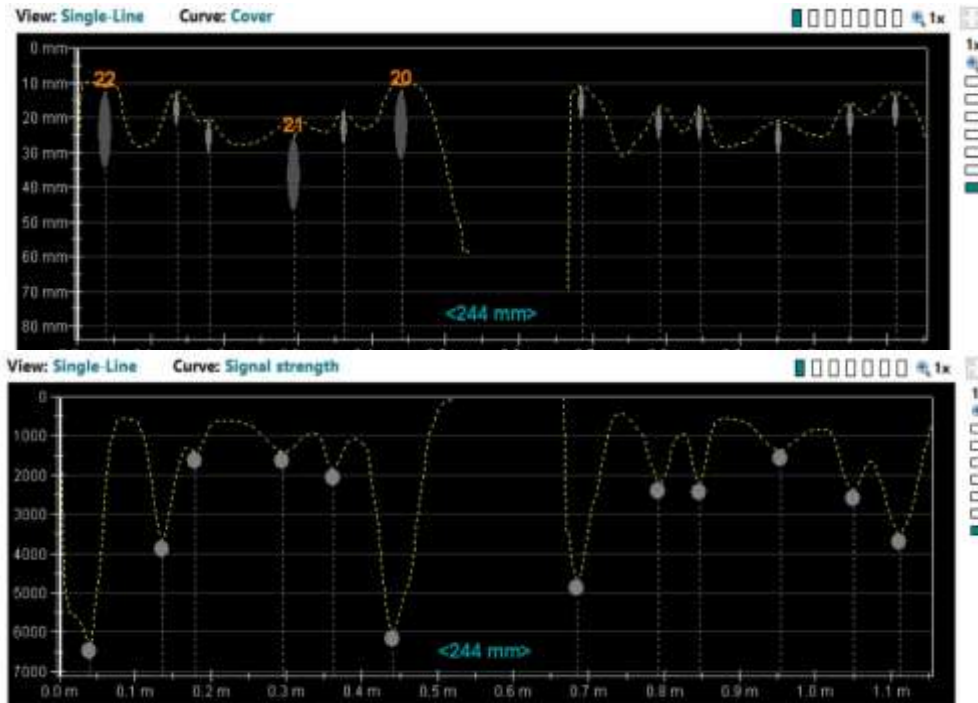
View: Single-Line Curve: Cover

1x

0 mm
10 mm
20 mm
30 mm
40 mm
50 mm
60 mm
70 mm
80 mm

22
21
20

<244 mm>

View: Single-Line Curve: Signal strength

1x

0
1000
2000
3000
4000
5000
6000
7000

<244 mm>

0.0 m
0.1 m
0.2 m
0.3 m
0.4 m
0.5 m
0.6 m
0.7 m
0.8 m
0.9 m
1.0 m
1.1 m